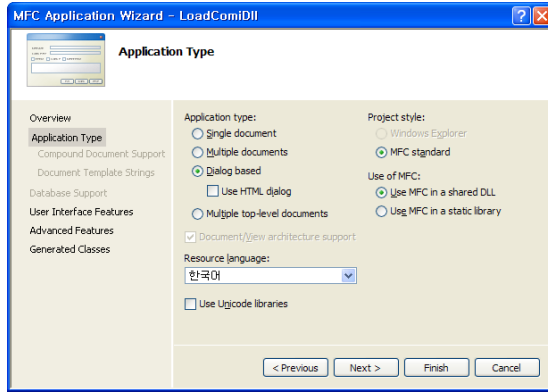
MFC Application Wizard - LoadComiDll

Application Type

Overview
Application Type
Compound Document Support
Document Template Strings
Database Support
User Interface Features
Advanced Features
Generated Classes

Application type:
Single document
Multiple documents
Dialog based
Use HTML dialog
Multiple top-level documents
Document/View architecture support

Resource language:
한국어

Use Unicode libraries

Project style:
Windows Explorer
MFC standard

Use of MFC:
Use MFC in a shared DLL
Use MFC in a static library

< Previous
Next >
Finish
Cancel